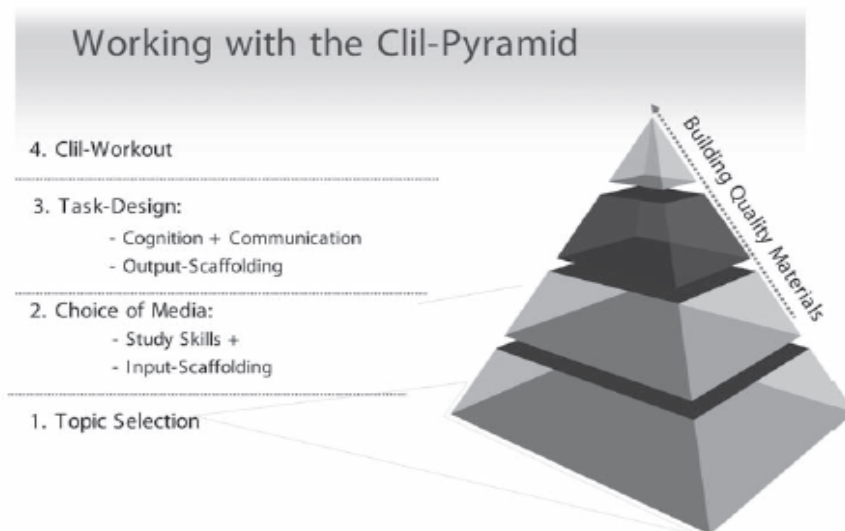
Working with the Clil-Pyramid

4. Clil-Workout

3. Task-Design:
- Cognition + Communication
- Output-Scaffolding

2. Choice of Media:
- Study Skills +
- Input-Scaffolding

1. Topic Selection

Building Quality Materials